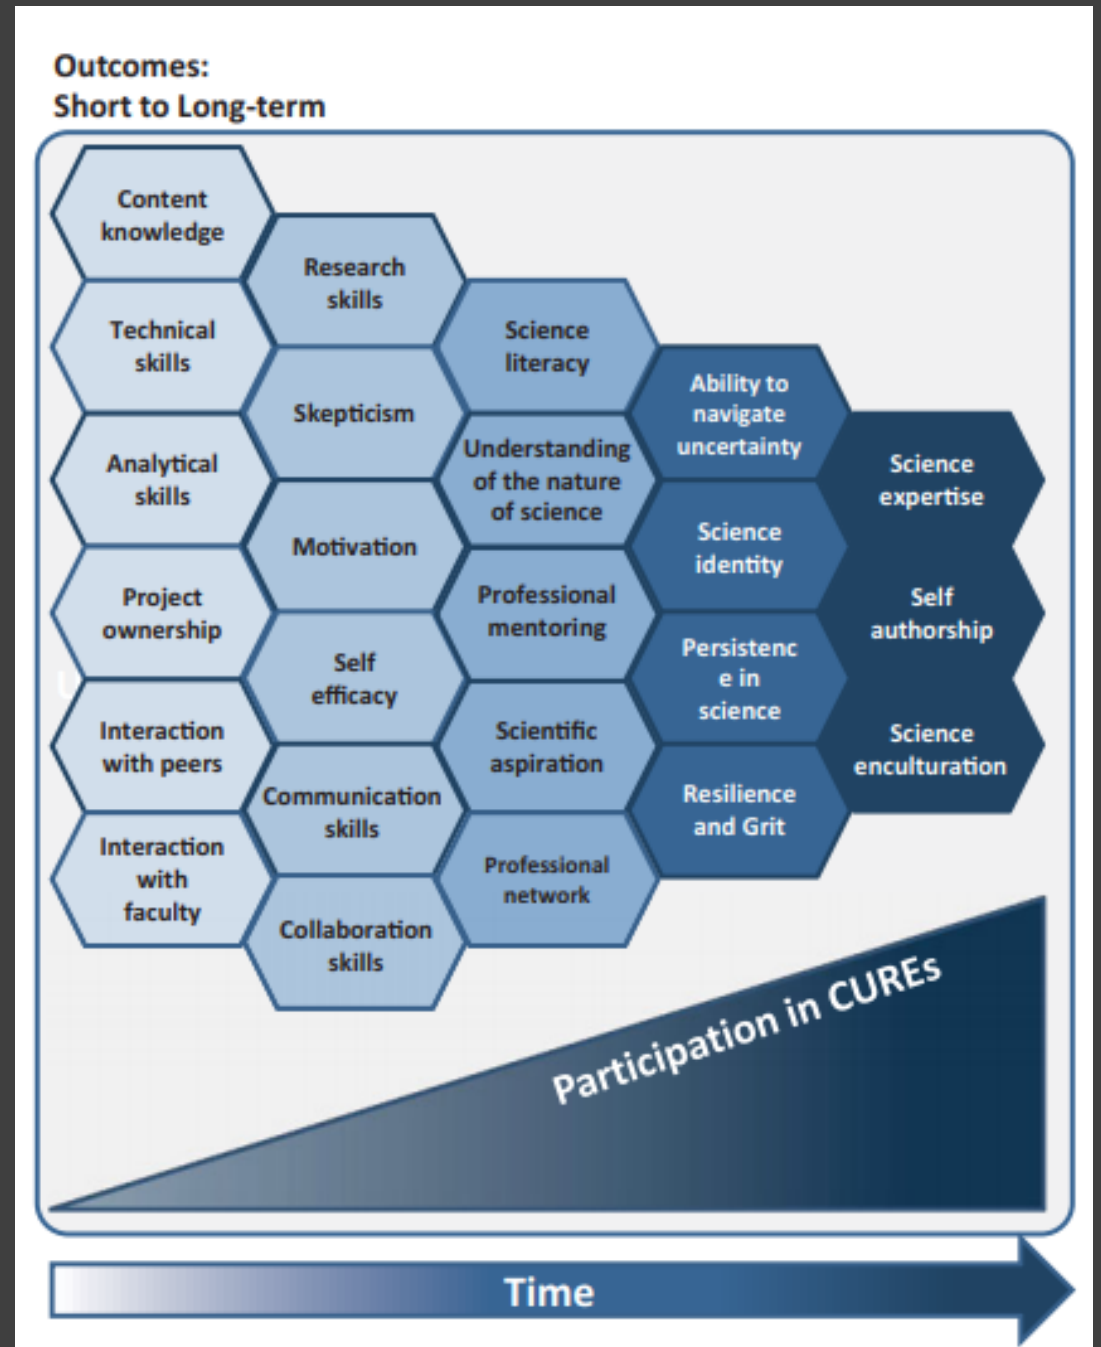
Outcomes:
Short to Long-term

Content knowledge

Technical skills

Analytical skills

Project ownership

Interaction with peers

Interaction with faculty

Research skills

Skepticism

Motivation

Self efficacy

Communication skills

Collaboration skills

Science literacy

Understanding of the nature of science

Professional mentoring

Scientific aspiration

Professional network

Ability to navigate uncertainty

Science identity

Persistenc e in science

Resilience and Grit

Science expertise

Self authorship

Science enculturation

Participation in CUREs

Time